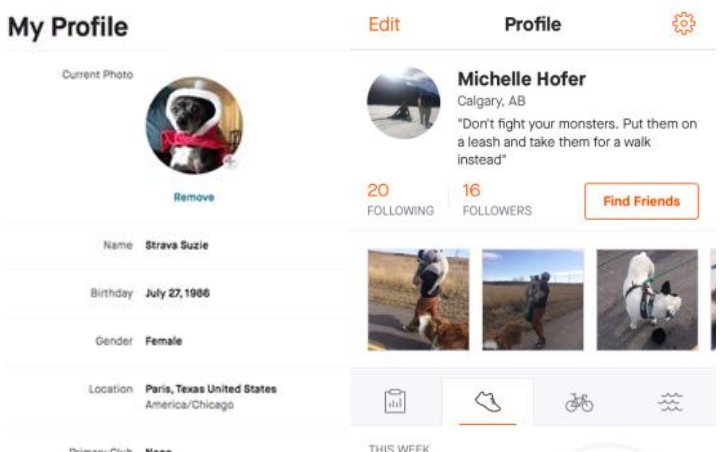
My Profile

Current Photo

Remove

Name Strava Suzie

Birthday July 27, 1986

Gender Female

Location Paris, Texas United States
America/Chicago

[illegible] None

Edit Profile

Michelle Hofer
Calgary, AB
"Don't fight your monsters. Put them on a leash and take them for a walk instead"

20
FOLLOWING

16
FOLLOWERS

Find Friends

THIS WEEK